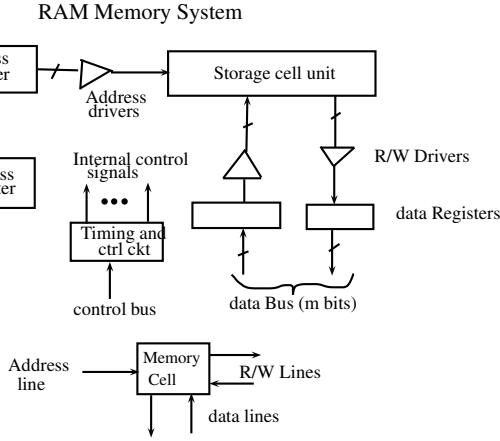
RAM Memory System

ss
er

Address drivers

Storage cell unit

ss
er

Internal control signals

•••

Timing and ctrl ckt

control bus

R/W Drivers

data Registers

data Bus (m bits)

Address line

Memory Cell

R/W Lines

data lines